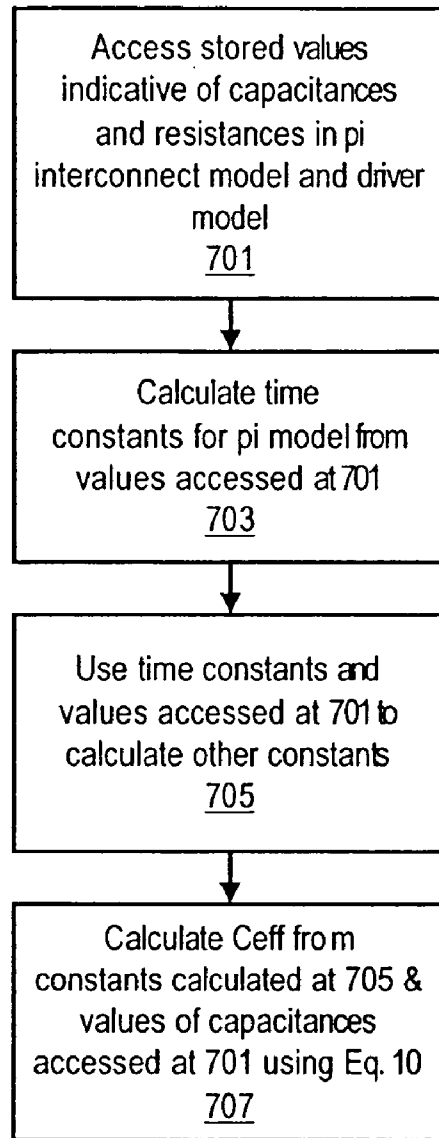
Access stored values indicative of capacitances and resistances in pi interconnect model and driver model
701

Calculate time constants for pi model from values accessed at 701
703

Use time constants and values accessed at 701 to calculate other constants
705

Calculate Ceff from constants calculated at 705 & values of capacitances accessed at 701 using Eq. 10
707